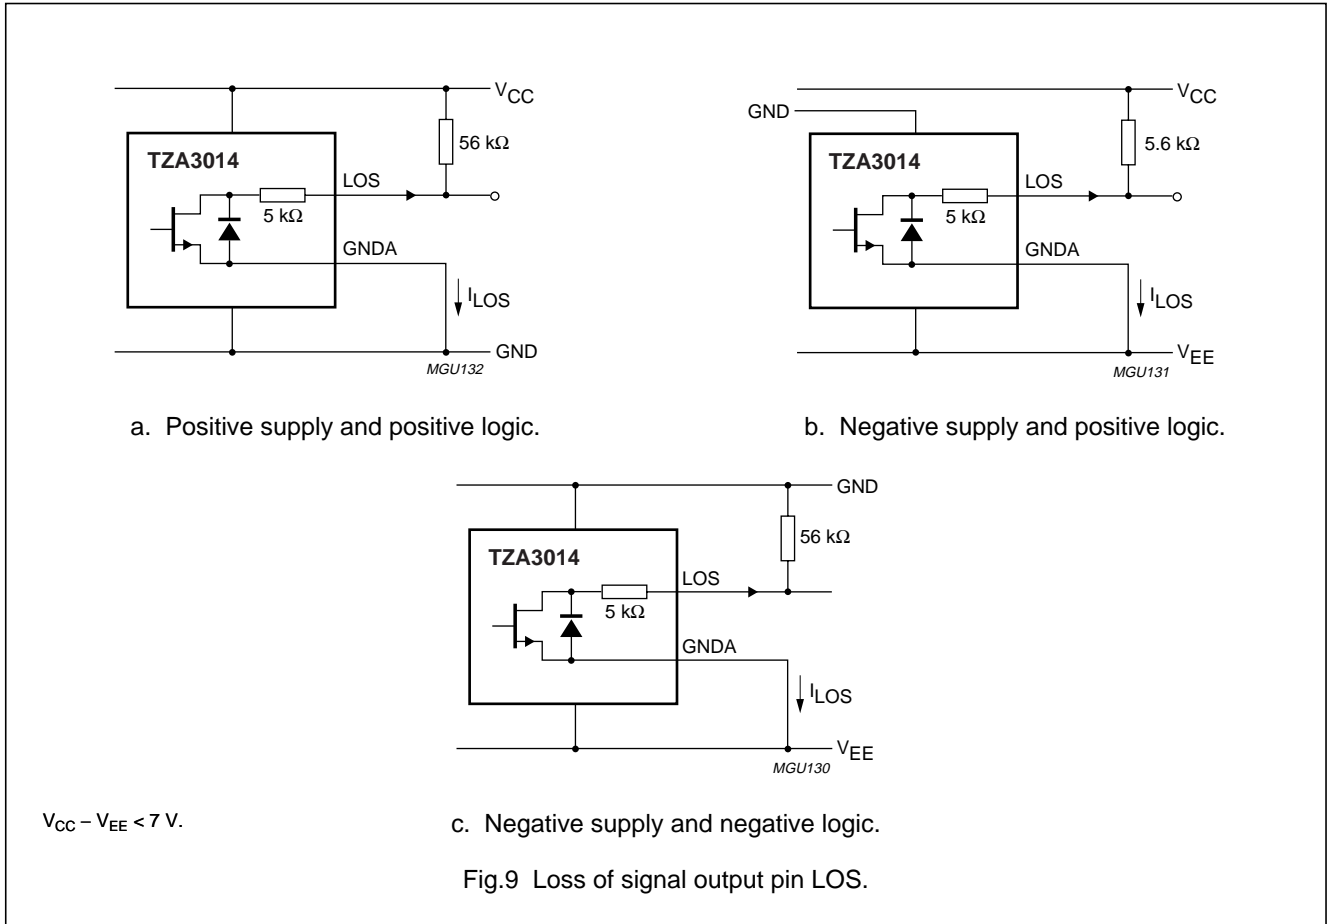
$V_{CC}$

56 kΩ

TZA3014

LOS

5 kΩ

GNDA

$I_{LOS}$

GND

MGU132

a. Positive supply and positive logic.

GND

$V_{CC}$

5.6 kΩ

TZA3014

LOS

5 kΩ

GNDA

$I_{LOS}$

$V_{EE}$

MGU131

b. Negative supply and positive logic.

GND

56 kΩ

TZA3014

LOS

5 kΩ

GNDA

$I_{LOS}$

$V_{EE}$

MGU130

$V_{CC} - V_{EE} < 7$ V.

c. Negative supply and negative logic.

Fig.9 Loss of signal output pin LOS.